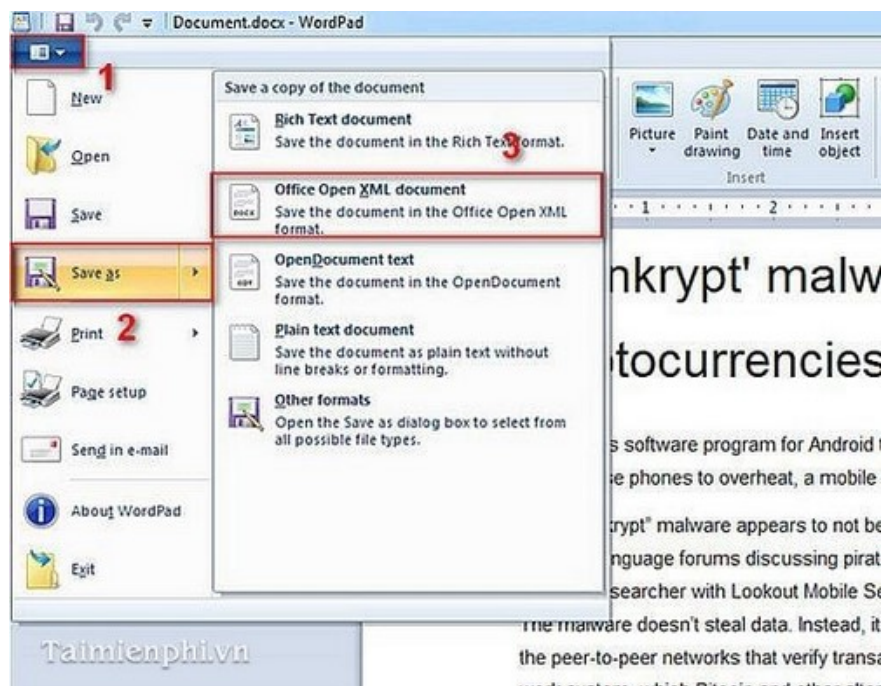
Document.docx - WordPad

1

New

Open

Save

Save as

Print 2

Page setup

Send in e-mail

About WordPad

Exit

Save a copy of the document

Rich Text document
Save the document in the Rich Text format.

3

Office Open XML document
Save the document in the Office Open XML format.

OpenDocument text
Save the document in the OpenDocument format.

Plain text document
Save the document as plain text without line breaks or formatting.

Other formats
Open the Save as dialog box to select from all possible file types.

Picture

Paint drawing

Date and time

Insert object

Insert

nkrypt' malw

tocurrencies

s software program for Android

e phones to overheat, a mobile

rypt" malware appears to not be

nguage forums discussing pirat

searcher with Lookout Mobile Se

The malware doesn't steal data. Instead, it

the peer-to-peer networks that verify transa

Taimienphi.vn